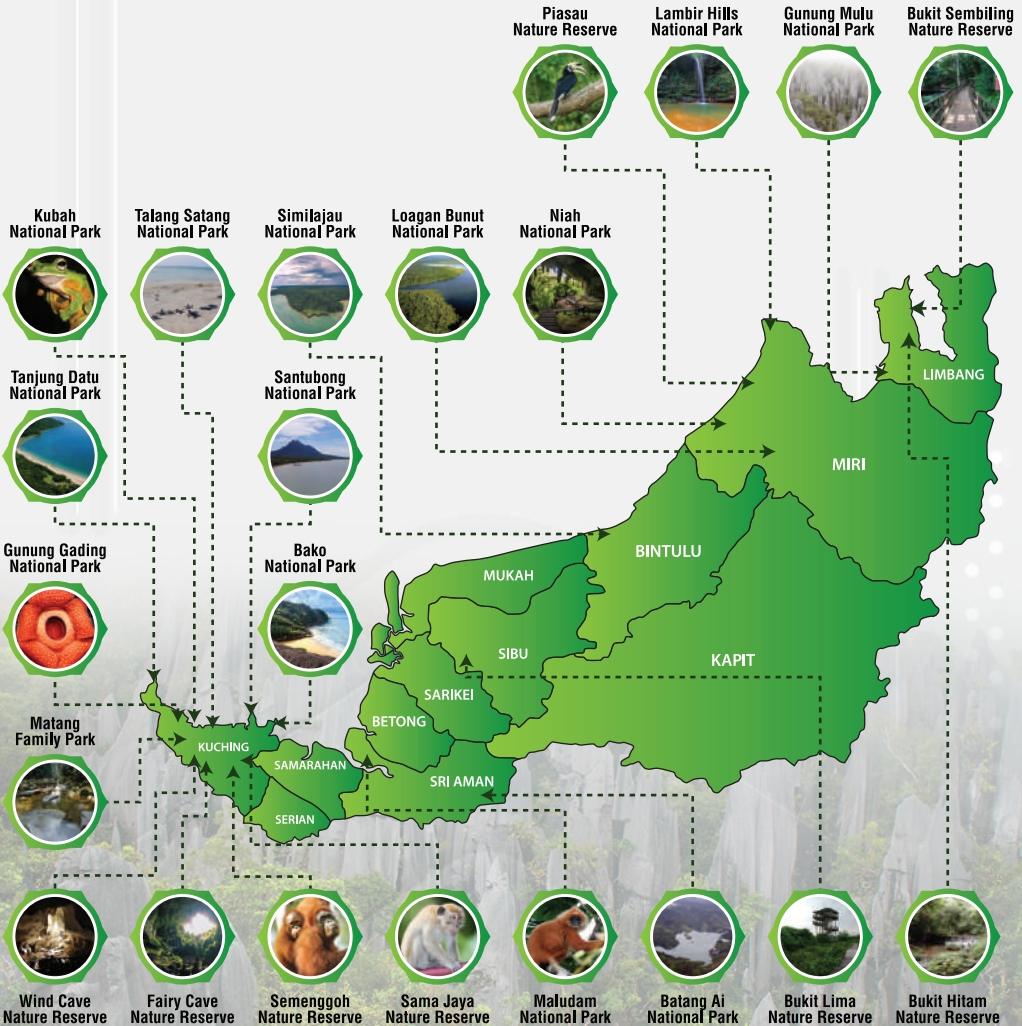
Piasau Nature Reserve

Lambir Hills National Park

Gunung Mulu National Park

Bukit Sembiling Nature Reserve

Kubah National Park

Talang Satang National Park

Similajau National Park

Loagan Bunut National Park

Niah National Park

Tanjung Datu National Park

Santubong National Park

Gunung Gading National Park

Bako National Park

Matang Family Park

LIMBANG

MIRI

BINTULU

MUKAH

SIBU

KAPIT

SARIKEI

BETONG

KUCHING

SAMARAHAN

SRI AMAN

SERIAN

Wind Cave Nature Reserve

Fairy Cave Nature Reserve

Semenggoh Nature Reserve

Sama Jaya Nature Reserve

Maludam National Park

Batang Ai National Park

Bukit Lima Nature Reserve

Bukit Hitam Nature Reserve